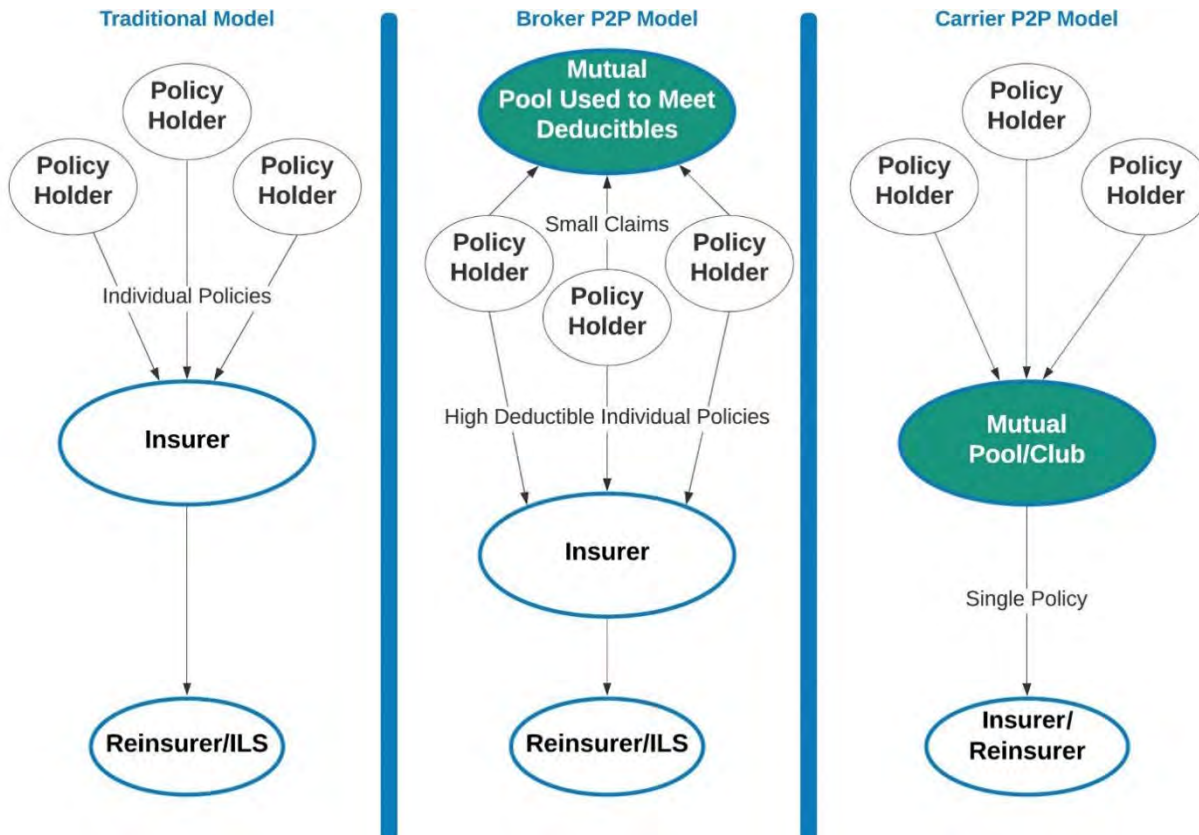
Traditional Model

Policy Holder

Policy Holder

Policy Holder

Individual Policies

Insurer

Reinsurer/ILS

Broker P2P Model

Mutual Pool Used to Meet Deducitbles

Small Claims

Policy Holder

Policy Holder

Policy Holder

High Deductible Individual Policies

Insurer

Reinsurer/ILS

Carrier P2P Model

Policy Holder

Policy Holder

Policy Holder

Mutual Pool/Club

Single Policy

Insurer/ Reinsurer